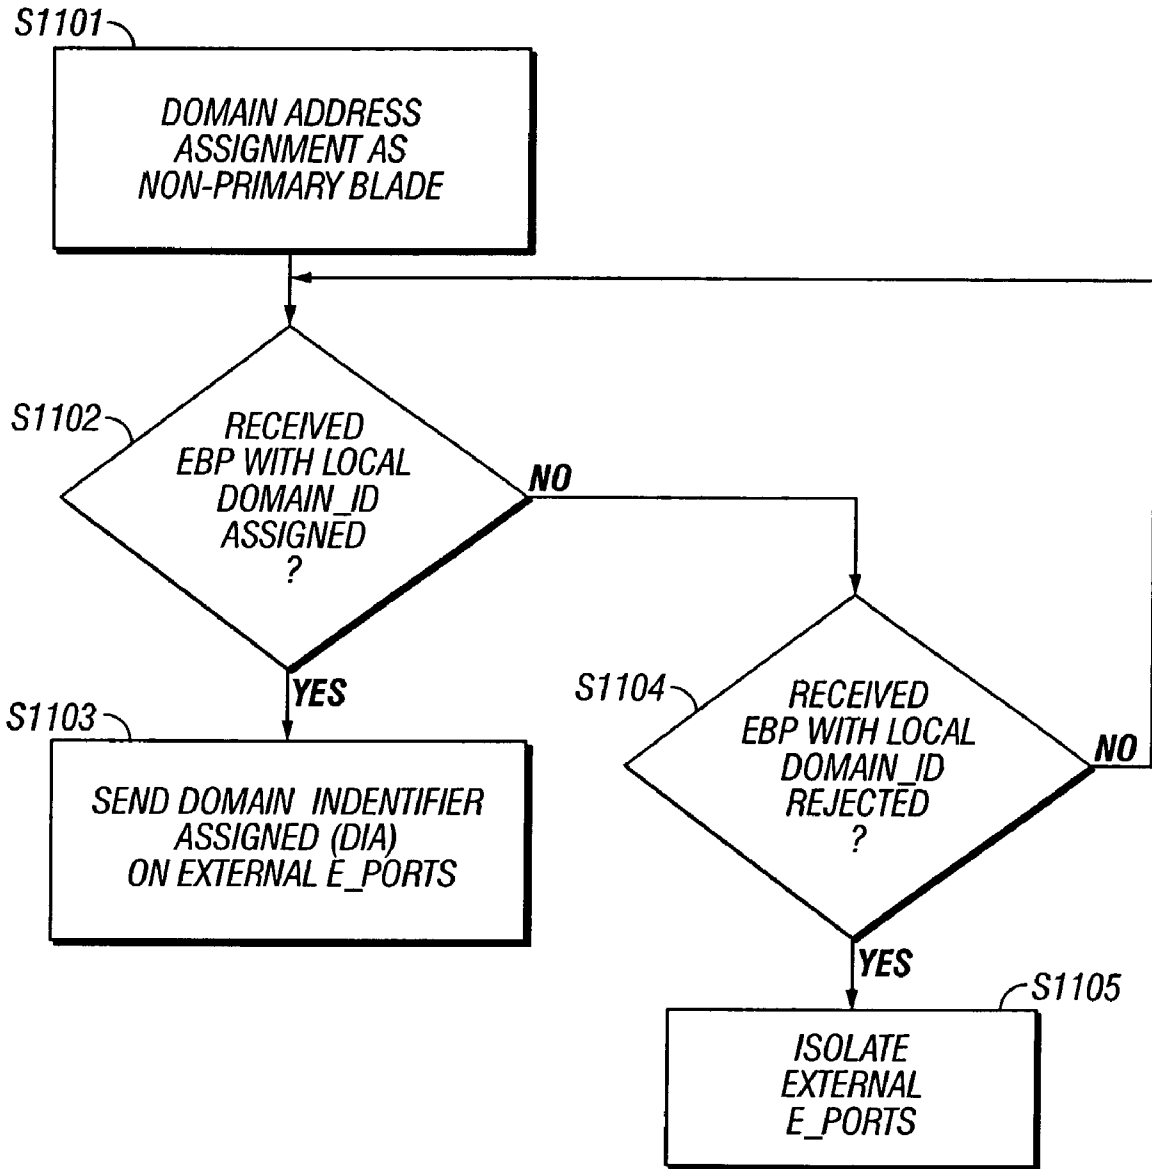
S1101

DOMAIN ADDRESS ASSIGNMENT AS NON-PRIMARY BLADE

S1102

RECEIVED EBP WITH LOCAL DOMAIN_ID ASSIGNED ?

NO

YES

S1103

SEND DOMAIN INDENTIFIER ASSIGNED (DIA) ON EXTERNAL E_PORTS

S1104

RECEIVED EBP WITH LOCAL DOMAIN_ID REJECTED ?

NO

YES

S1105

ISOLATE EXTERNAL E_PORTS